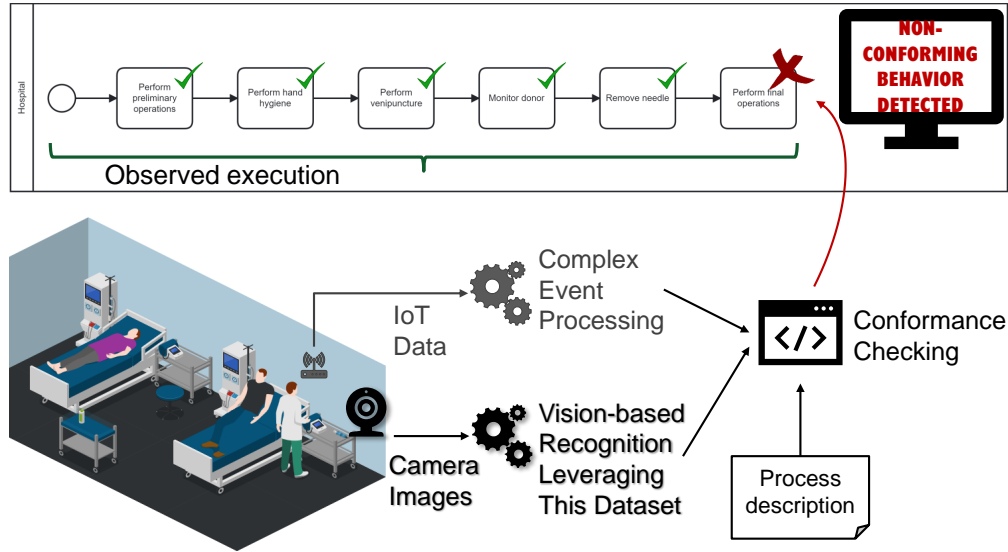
Hospital

Perform preliminary operations

Perform hand hygiene

Perform venipuncture

Monitor donor

Remove needle

Perform final operations

Observed execution

NON-CONFORMING BEHAVIOR DETECTED

IoT Data

Complex Event Processing

Conformance Checking

Camera Images

Vision-based Recognition Leveraging This Dataset

Process description